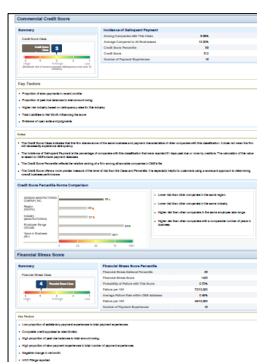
Commercial Credit Score

Summary

Credit Score Class

Incidence of Delinquent Payment

Key Factors

Notes

Credit Score Percentile Norms Comparison

Financial Stress Score

Summary

Financial Stress Class

Financial Stress Norms Percentile

Key Factors

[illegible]